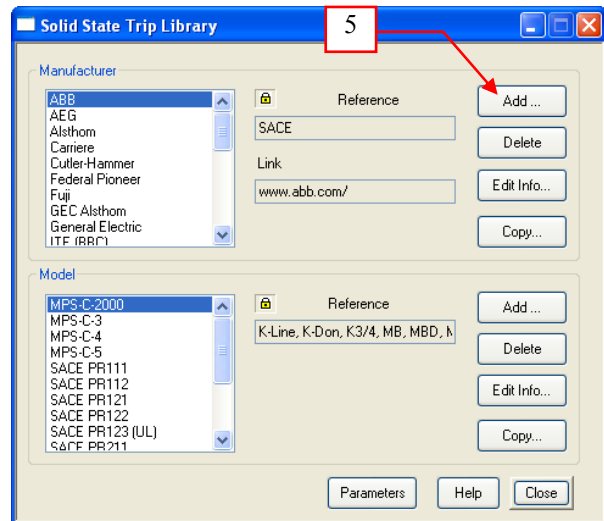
Solid State Trip Library

5

Manufacturer

ABB
AEG
Alsthom
Carriere
Cutler-Hammer
Federal Pioneer
Fuji
GEC Alsthom
General Electric
ITE (BBC)

Reference

SACE

Link

www.abb.com/

Add ...

Delete

Edit Info...

Copy...

Model

MPS-C-2000
MPS-C-3
MPS-C-4
MPS-C-5
SACE PR111
SACE PR112
SACE PR121
SACE PR122
SACE PR123 (UL)
SACE PR211

Reference

K-Line, K-Don, K3/4, MB, MBD, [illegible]

Add ...

Delete

Edit Info...

Copy...

Parameters

Help

Close